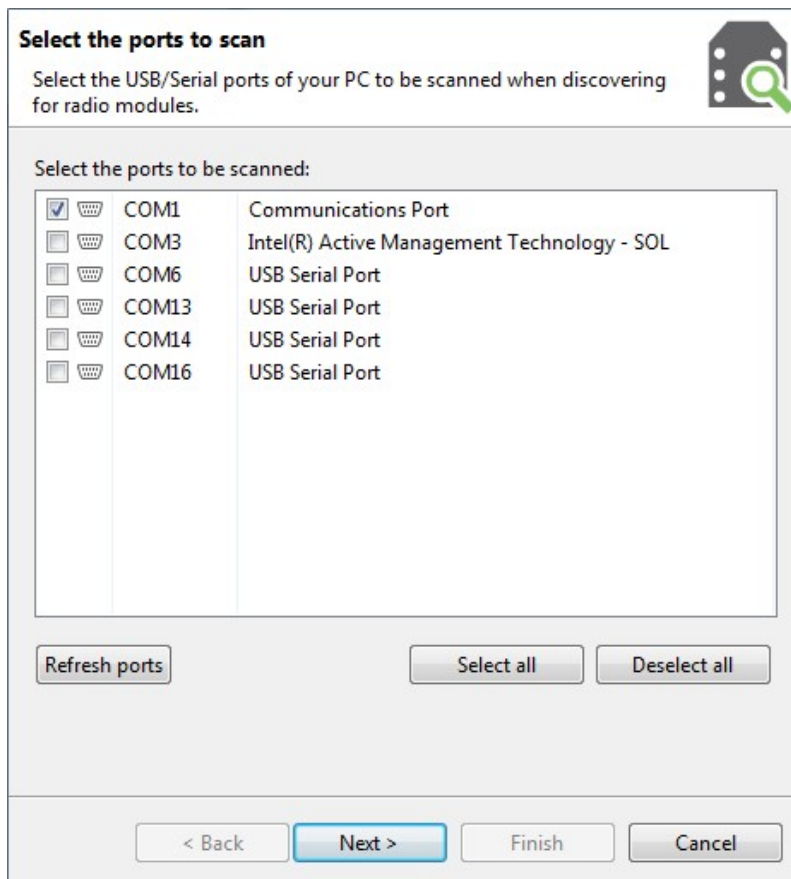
Select the ports to scan

Select the USB/Serial ports of your PC to be scanned when discovering for radio modules.

Select the ports to be scanned:

| | | |
|---|---|---|
| ☑ | COM1 | Communications Port |
| ☐ | COM3 | Intel(R) Active Management Technology - SOL |
| ☐ | COM6 | USB Serial Port |
| ☐ | COM13 | USB Serial Port |
| ☐ | COM14 | USB Serial Port |
| ☐ | COM16 | USB Serial Port |

Refresh ports

Select all

Deselect all

< Back

Next >

Finish

Cancel